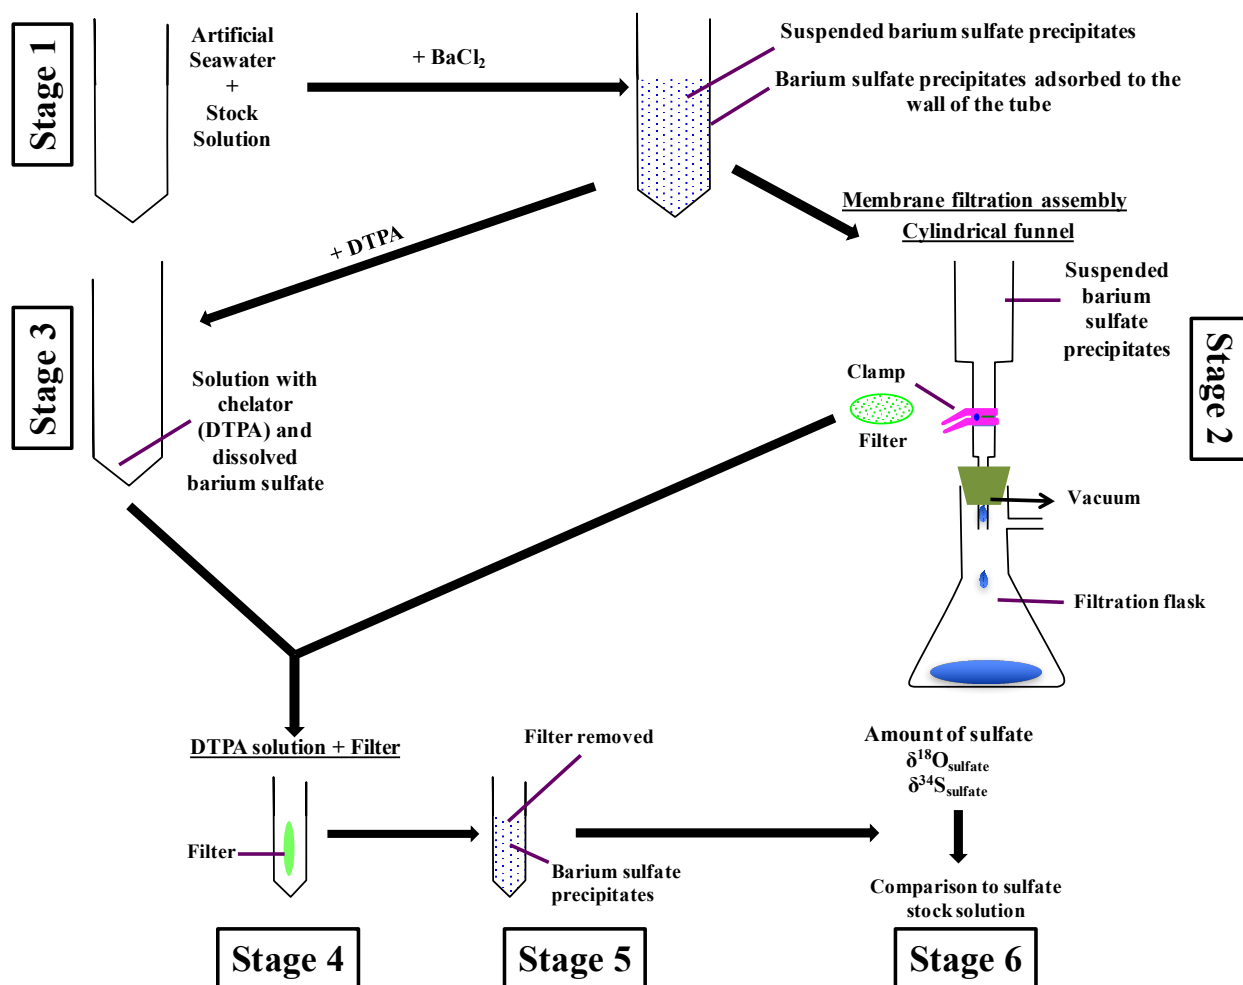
Stage 1

Artificial Seawater + Stock Solution

+ $BaCl_2$

Suspended barium sulfate precipitates

Barium sulfate precipitates adsorbed to the wall of the tube

+ DTPA

Membrane filtration assembly

Cylindrical funnel

Stage 3

Solution with chelator (DTPA) and dissolved barium sulfate

Suspended barium sulfate precipitates

Stage 2

Clamp

Filter

Vacuum

Filtration flask

DTPA solution + Filter

Filter

Filter removed

Barium sulfate precipitates

Amount of sulfate
$\delta^{18}O_{sulfate}$
$\delta^{34}S_{sulfate}$

Comparison to sulfate stock solution

Stage 4

Stage 5

Stage 6